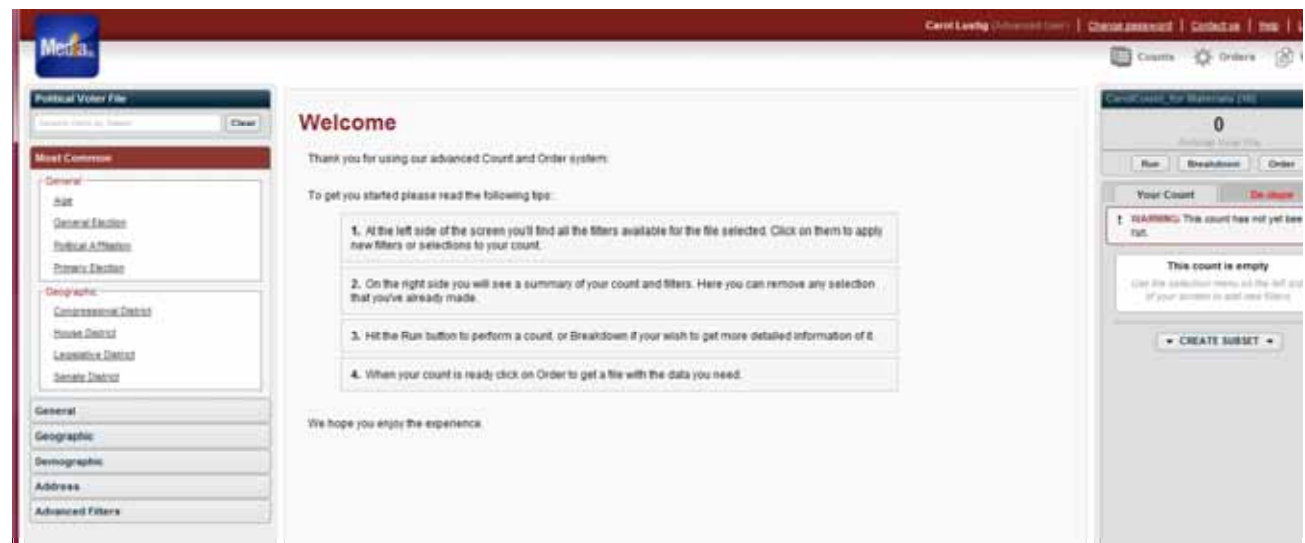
Carol Lustig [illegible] | Change password | Contact us | Help | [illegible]

Media

Counts Orders

Political Voter File

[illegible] Clear

Most Common

General

Age

General Election

Political Affiliation

Primary Election

Geographic

Congressional District

House District

Legislative District

Senate District

General

Geographic

Demographic

Address

Advanced Filters

Welcome

Thank you for using our advanced Count and Order system.

To get you started please read the following tips:

1. At the left side of the screen you'll find all the filters available for the file selected. Click on them to apply new filters or selections to your count.

2. On the right side you will see a summary of your count and filters. Here you can remove any selection that you've already made.

3. Hit the Run button to perform a count, or Breakdown if your wish to get more detailed information of it.

4. When your count is ready click on Order to get a file with the data you need.

We hope you enjoy the experience.

CarolCount_for Materials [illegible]

0

Political Voter File

Run Breakdown Order

Your Count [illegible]

! WARNING: This count has not yet bee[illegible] run.

This count is empty

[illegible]

▾ CREATE SUBSET ▾